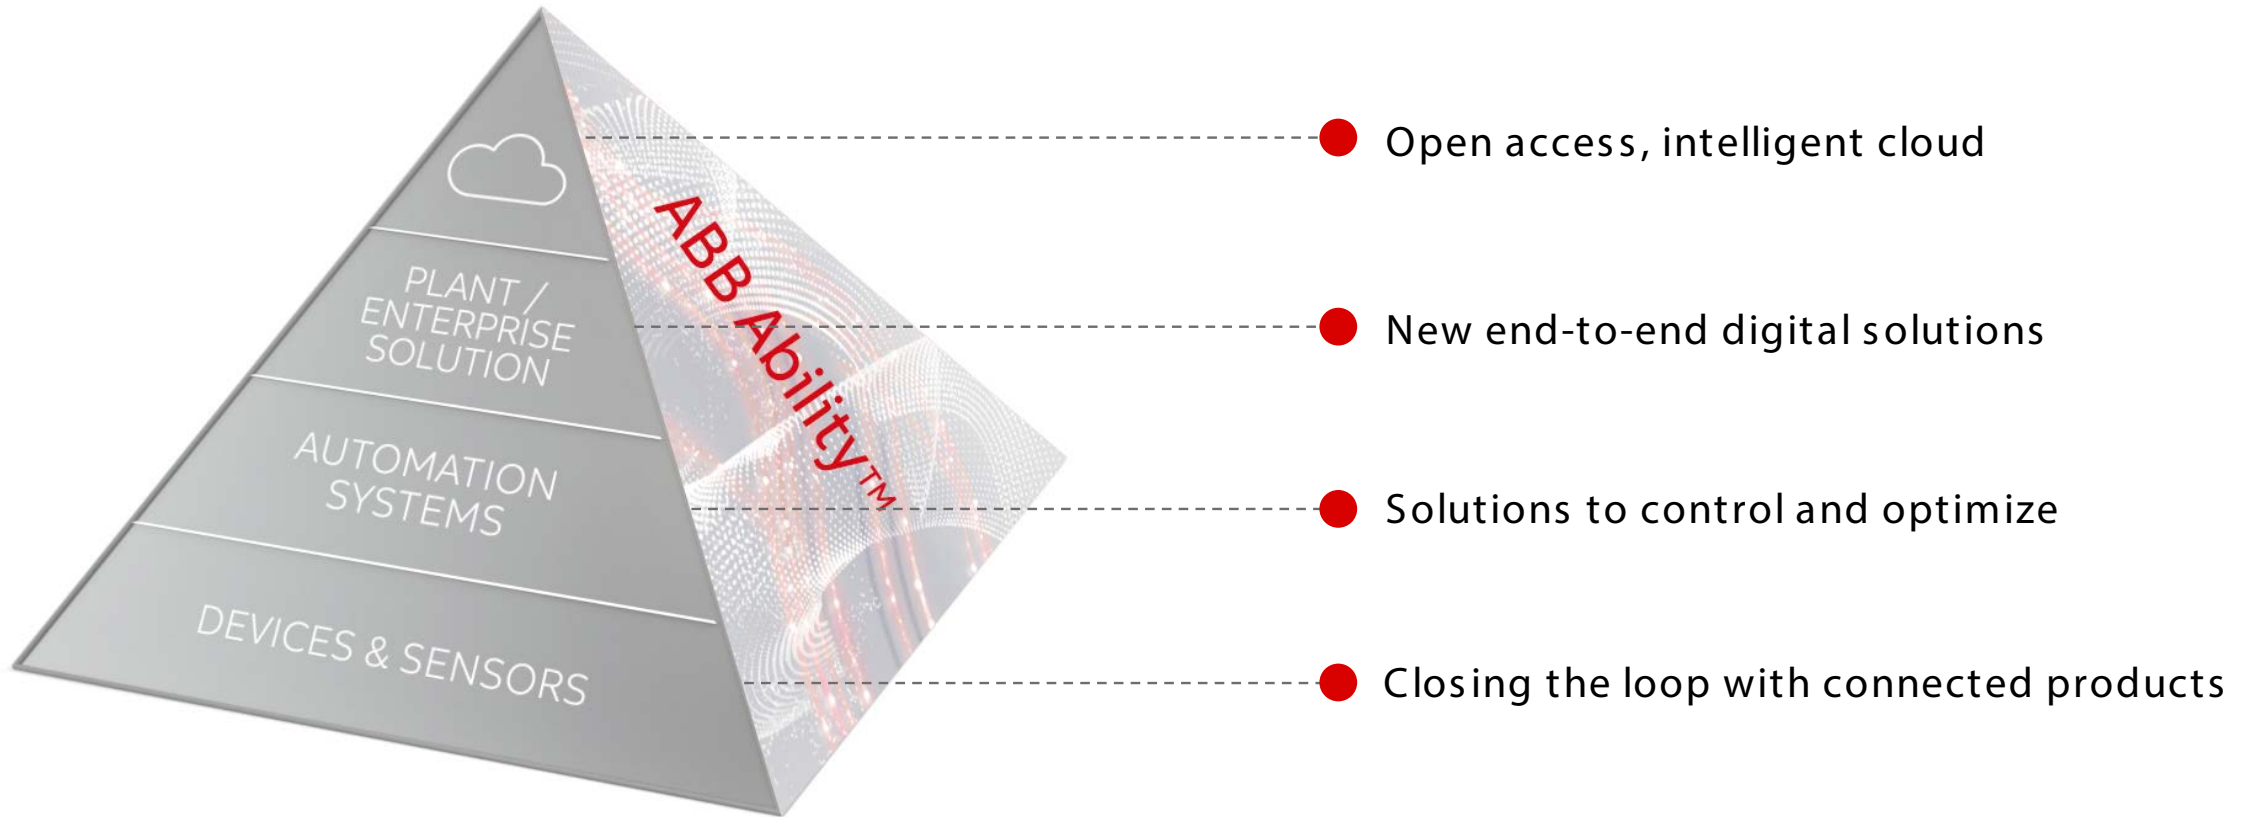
PLANT / ENTERPRISE SOLUTION

AUTOMATION SYSTEMS

DEVICES & SENSORS

ABB Ability™

Open access, intelligent cloud

New end-to-end digital solutions

Solutions to control and optimize

Closing the loop with connected products